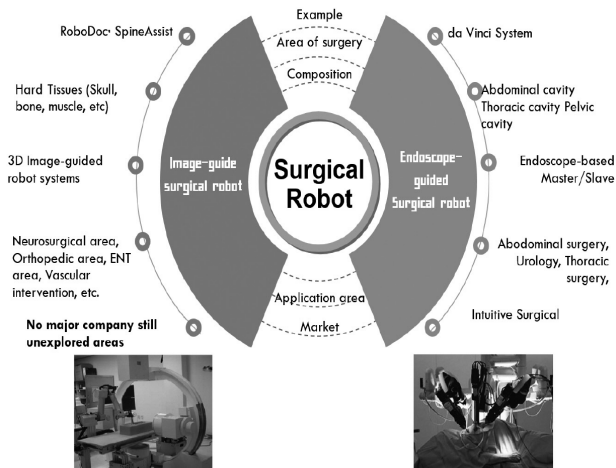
Example

Area of surgery

Composition

Surgical Robot

Image-guide surgical robot

Endoscope-guided Surgical robot

Application area

Market

RoboDoc· SpineAssist

Hard Tissues (Skull, bone, muscle, etc)

3D Image-guided robot systems

Neurosurgical area, Orthopedic area, ENT area, Vascular intervention, etc.

No major company still unexplored areas

da Vinci System

Abdominal cavity Thoracic cavity Pelvic cavity

Endoscope-based Master/Slave

Abodominal surgery, Urology, Thoracic surgery,

Intuitive Surgical